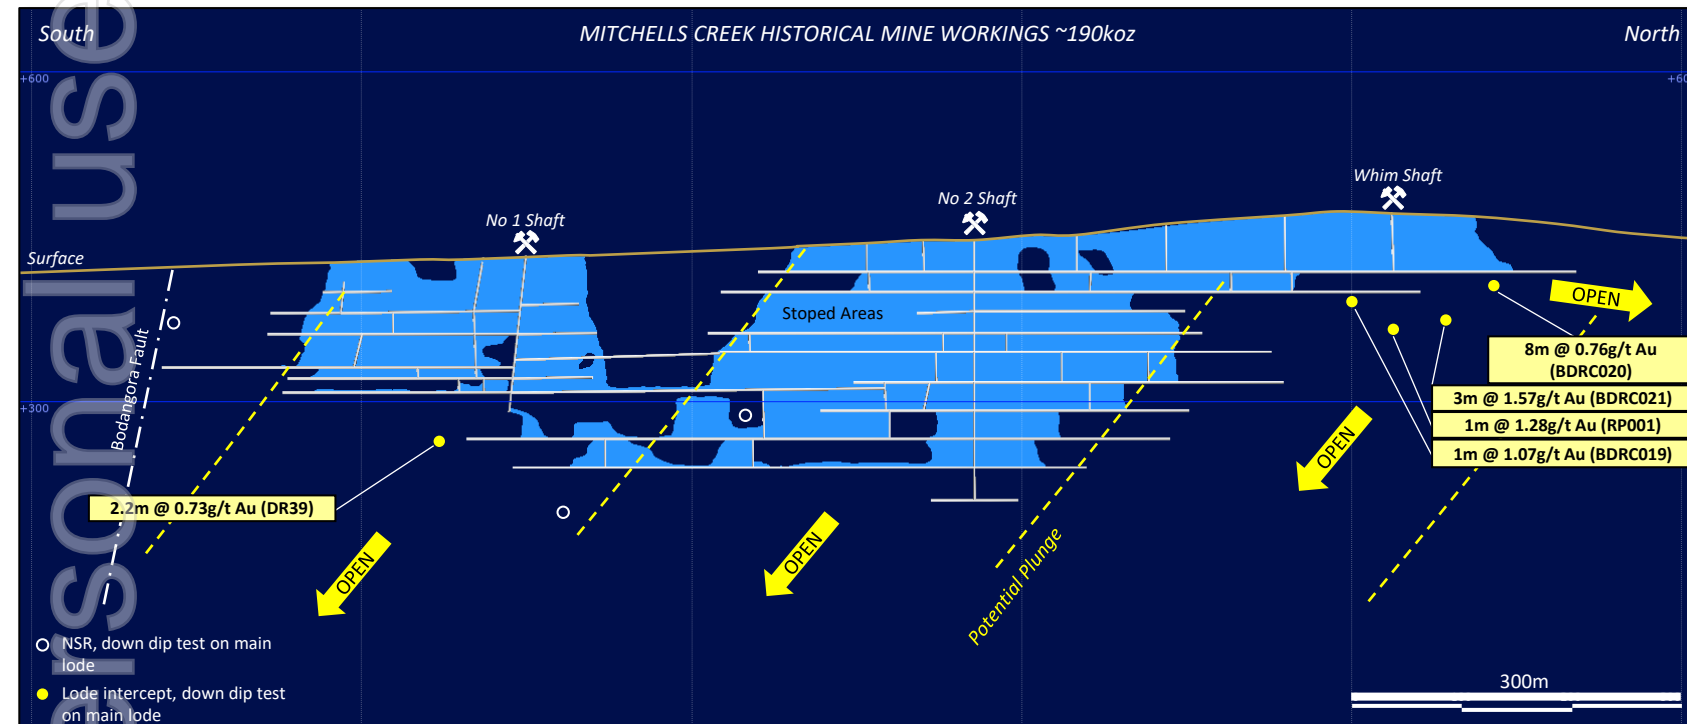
South

MITCHELLS CREEK HISTORICAL MINE WORKINGS ~190koz

North

+600

+600

+300

Whim Shaft

No 2 Shaft

No 1 Shaft

Surface

OPEN

Stoped Areas

8m @ 0.76g/t Au (BDRC020)

3m @ 1.57g/t Au (BDRC021)

1m @ 1.28g/t Au (RP001)

1m @ 1.07g/t Au (BDRC019)

Bodangora Fault

2.2m @ 0.73g/t Au (DR39)

OPEN

OPEN

OPEN

Potential Plunge

NSR, down dip test on main lode

Lode intercept, down dip test on main lode

300m

personal use